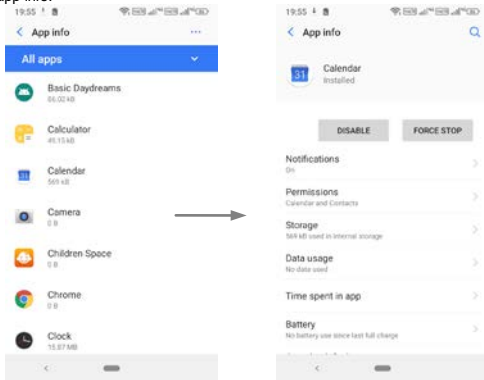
19:55

App info

All apps

Basic Daydreams
86.02 kB

Calculator
45.15 kB

Calendar
569 kB

Camera
0 B

Children Space
0 B

Chrome
0 B

Clock
15.87 MB

19:55

App info

Calendar
Installed

DISABLE

FORCE STOP

Notifications
On

Permissions
Calendar and Contacts

Storage
569 kB used in internal storage

Data usage
No data used

Time spent in app

Battery
No battery use since last full charge